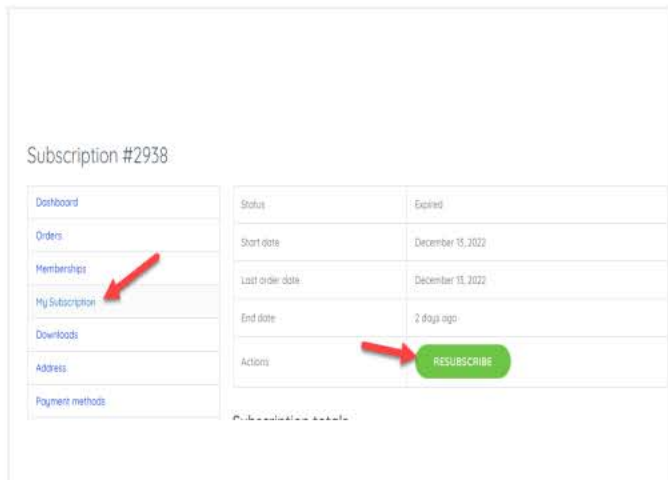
Subscription #2938

Dashboard
Orders
Memberships
My Subscription
Downloads
Address
Payment methods

| | |
|---|---|
| Status | Expired |
| Start date | December 13, 2022 |
| Last order date | December 13, 2022 |
| End date | 2 days ago |
| Actions | RESUBSCRIBE |

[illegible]